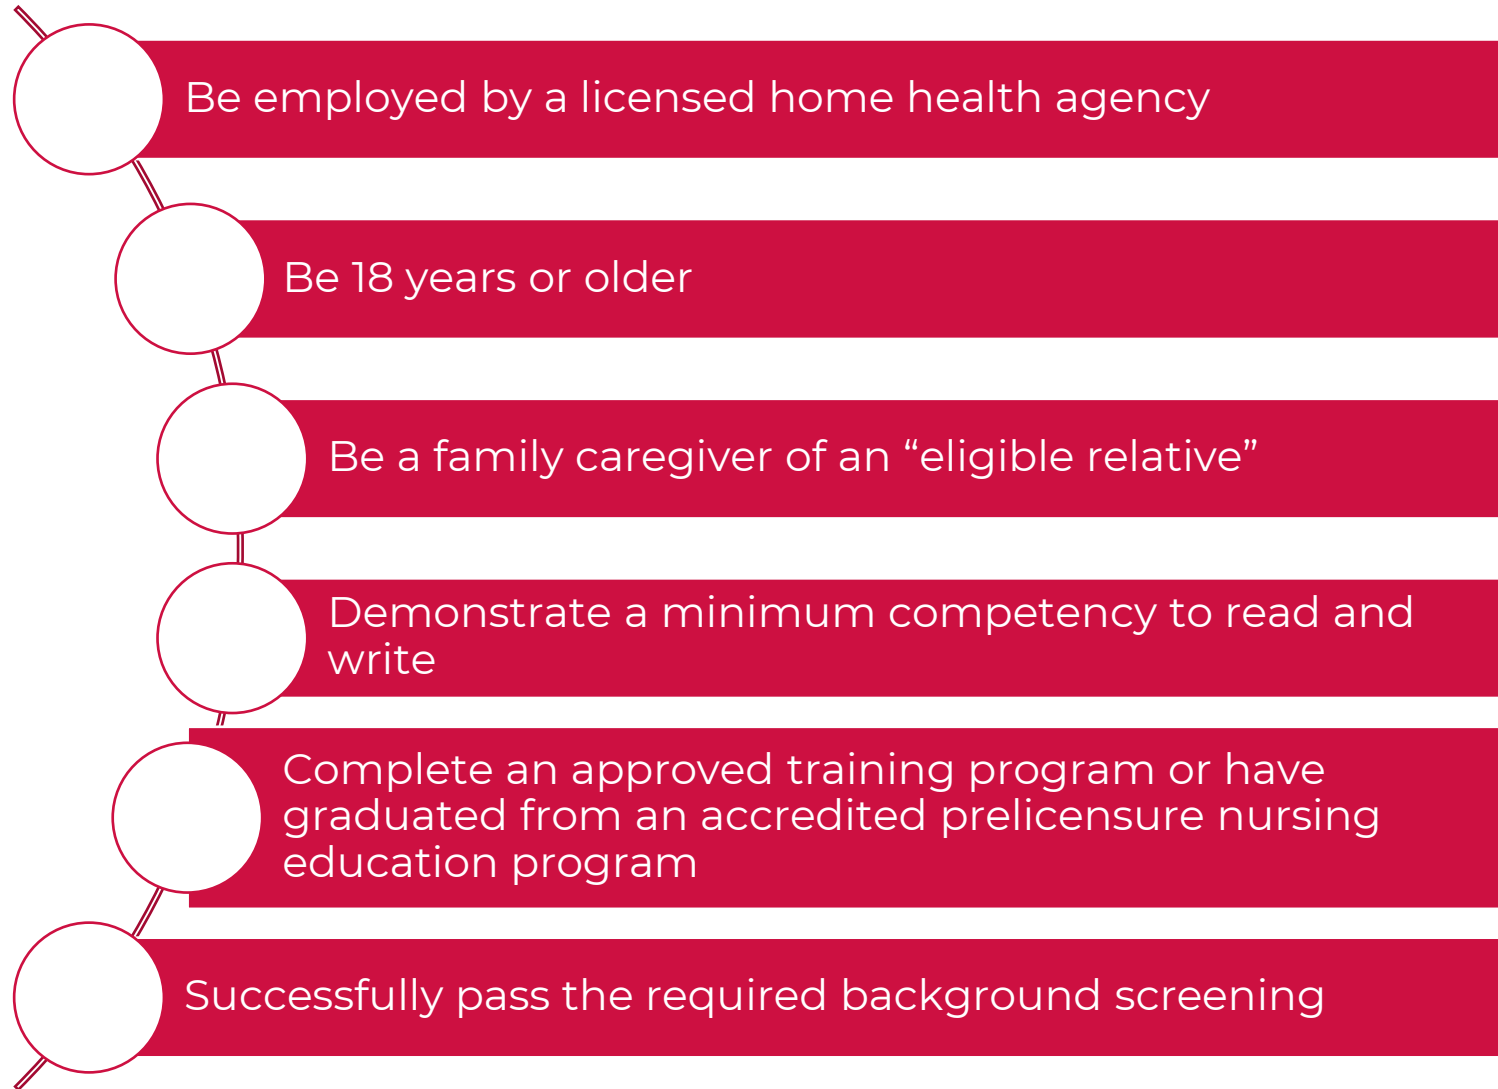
Be employed by a licensed home health agency

Be 18 years or older

Be a family caregiver of an “eligible relative”

Demonstrate a minimum competency to read and write

Complete an approved training program or have graduated from an accredited prelicensure nursing education program

Successfully pass the required background screening